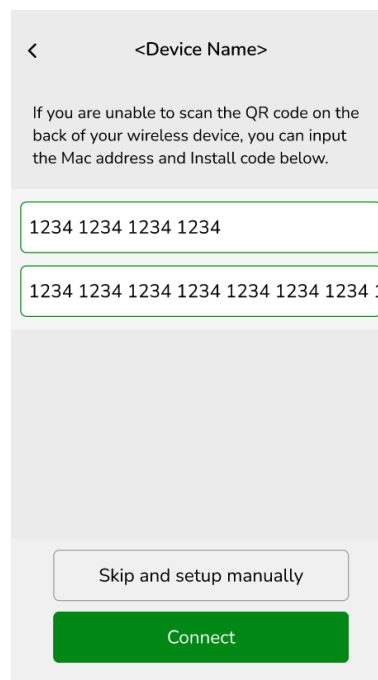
<

<Device Name>

If you are unable to scan the QR code on the back of your wireless device, you can input the Mac address and Install code below.

1234 1234 1234 1234

1234 1234 1234 1234 1234 1234 1234 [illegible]

Skip and setup manually

Connect